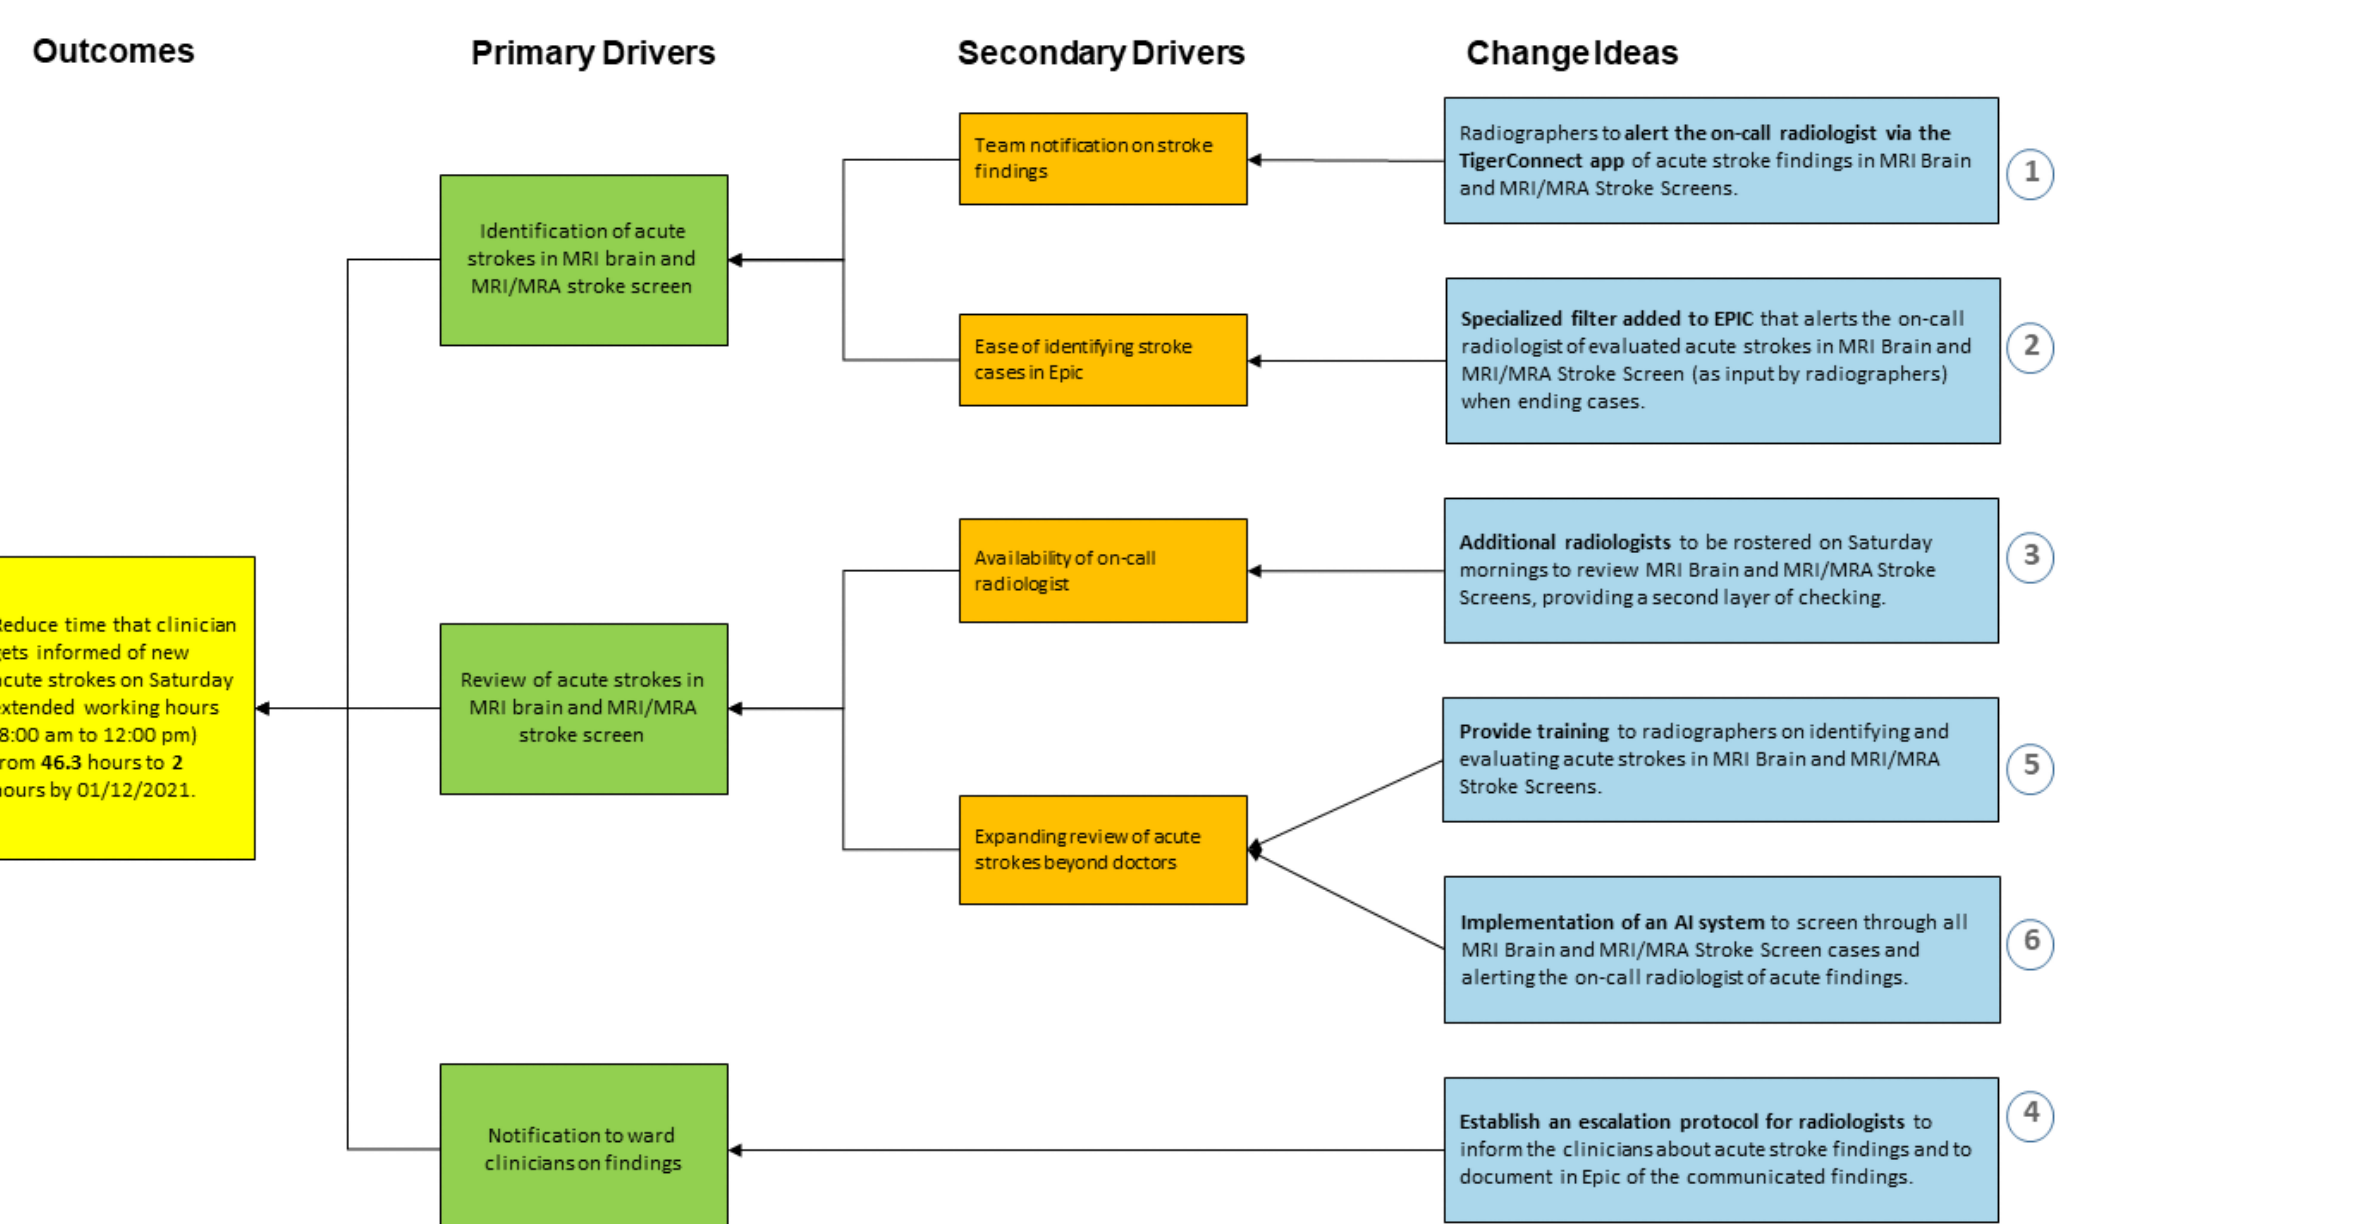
Outcomes

Primary Drivers

Secondary Drivers

Change Ideas

educe time that clinician ets informed of new cute strokes on Saturday xtended working hours 8:00 am to 12:00 pm) rom **46.3** hours to **2** ours by 01/12/2021.

Identification of acute strokes in MRI brain and MRI/MRA stroke screen

Review of acute strokes in MRI brain and MRI/MRA stroke screen

Notification to ward clinicians on findings

Team notification on stroke findings

Ease of identifying stroke cases in Epic

Availability of on-call radiologist

Expanding review of acute strokes beyond doctors

Radiographers to **alert the on-call radiologist via the TigerConnect app** of acute stroke findings in MRI Brain and MRI/MRA Stroke Screens.

1

**Specialized filter added to EPIC** that alerts the on-call radiologist of evaluated acute strokes in MRI Brain and MRI/MRA Stroke Screen (as input by radiographers) when ending cases.

2

**Additional radiologists** to be rostered on Saturday mornings to review MRI Brain and MRI/MRA Stroke Screens, providing a second layer of checking.

3

**Provide training** to radiographers on identifying and evaluating acute strokes in MRI Brain and MRI/MRA Stroke Screens.

5

**Implementation of an AI system** to screen through all MRI Brain and MRI/MRA Stroke Screen cases and alerting the on-call radiologist of acute findings.

6

**Establish an escalation protocol for radiologists** to inform the clinicians about acute stroke findings and to document in Epic of the communicated findings.

4